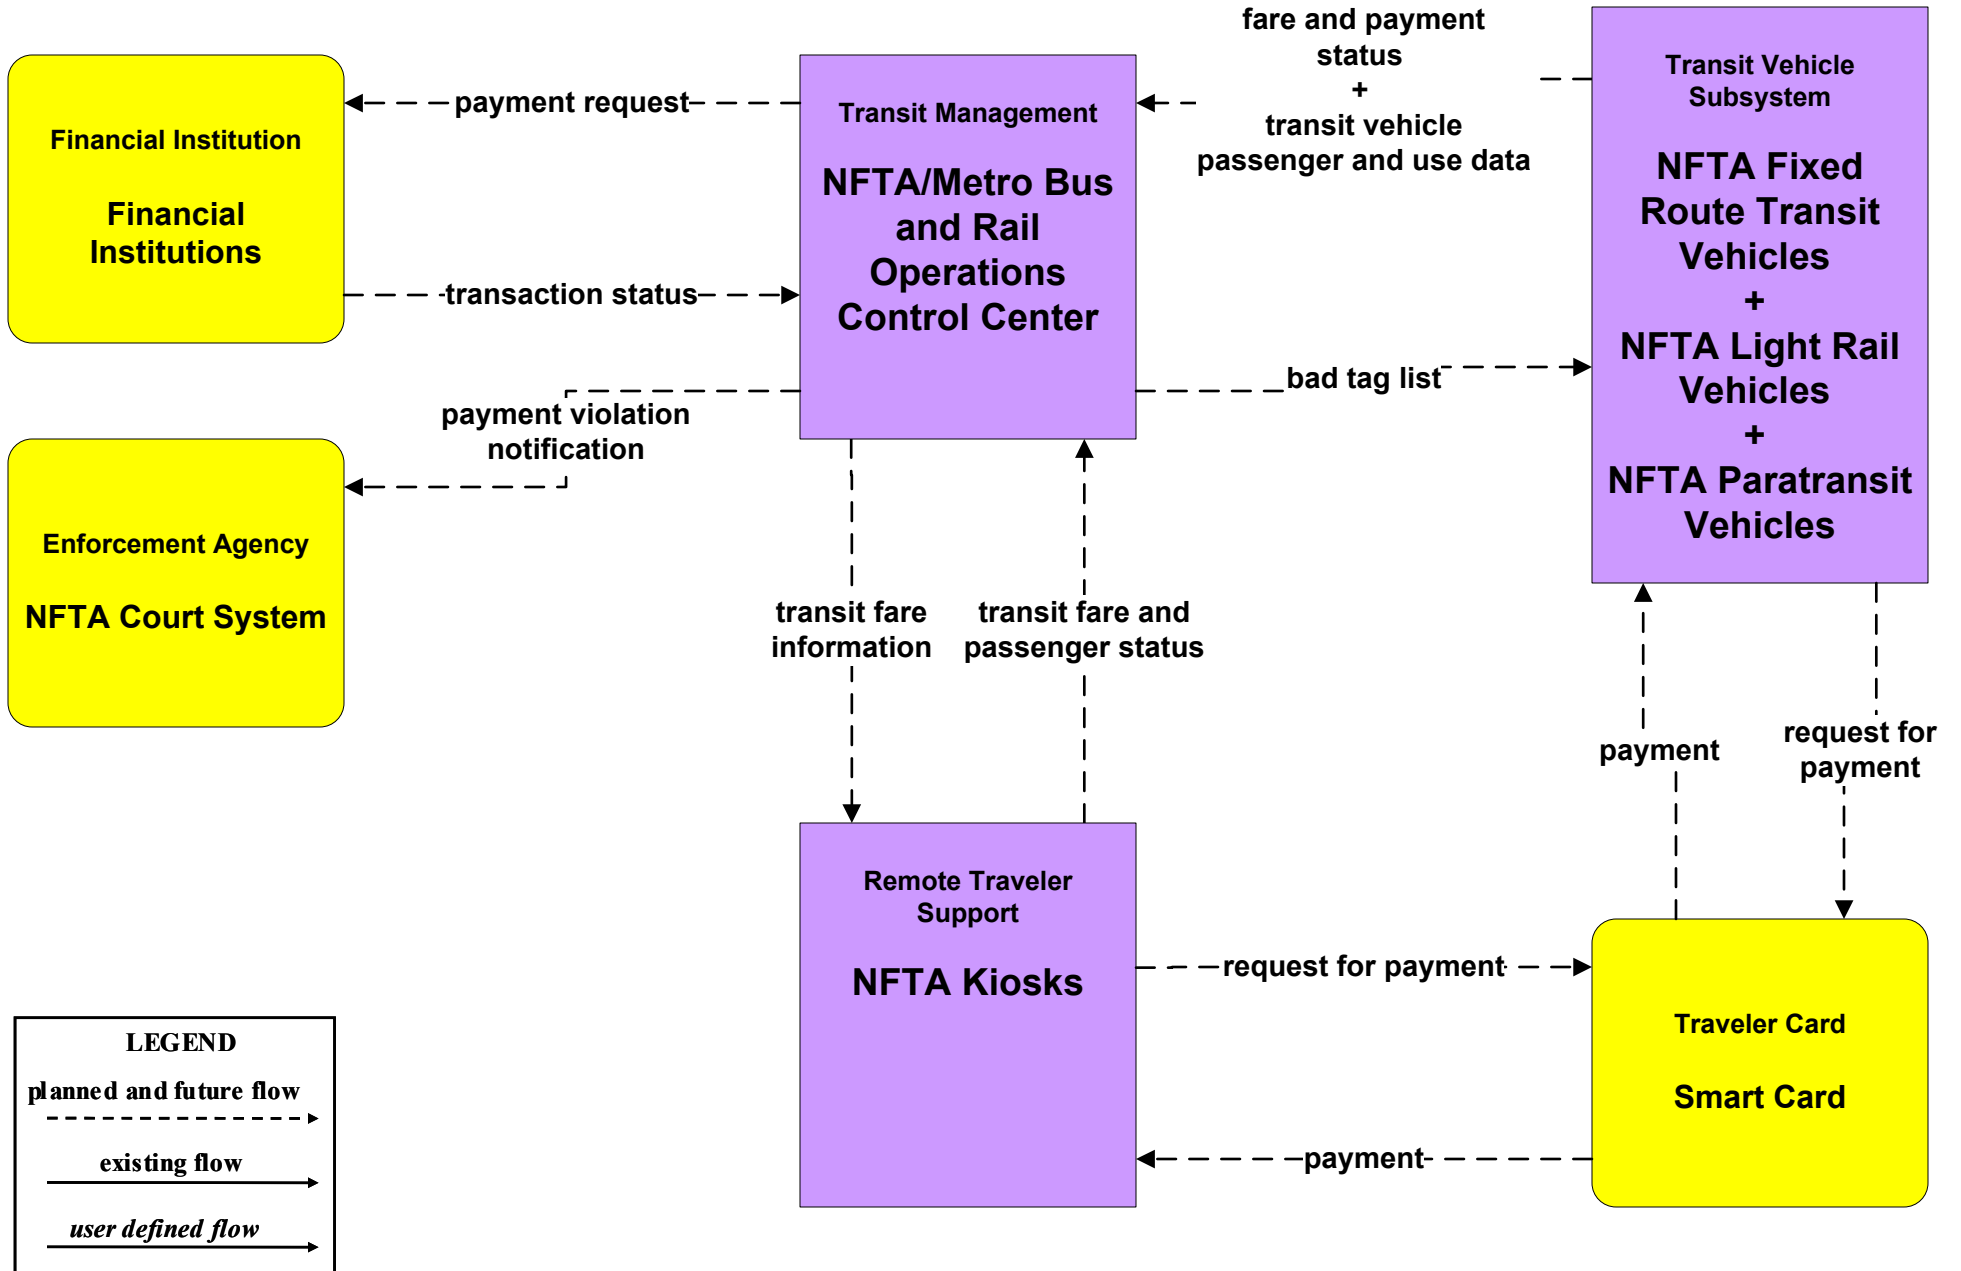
Financial Institution

Financial Institutions

payment request

transaction status

Transit Management

NFTA/Metro Bus and Rail Operations Control Center

fare and payment status
+
transit vehicle passenger and use data

Transit Vehicle Subsystem

NFTA Fixed Route Transit Vehicles
+
NFTA Light Rail Vehicles
+
NFTA Paratransit Vehicles

bad tag list

payment violation notification

Enforcement Agency

NFTA Court System

transit fare information

transit fare and passenger status

payment

request for payment

Remote Traveler Support

NFTA Kiosks

request for payment

Traveler Card

Smart Card

payment

LEGEND
planned and future flow
existing flow
user defined flow